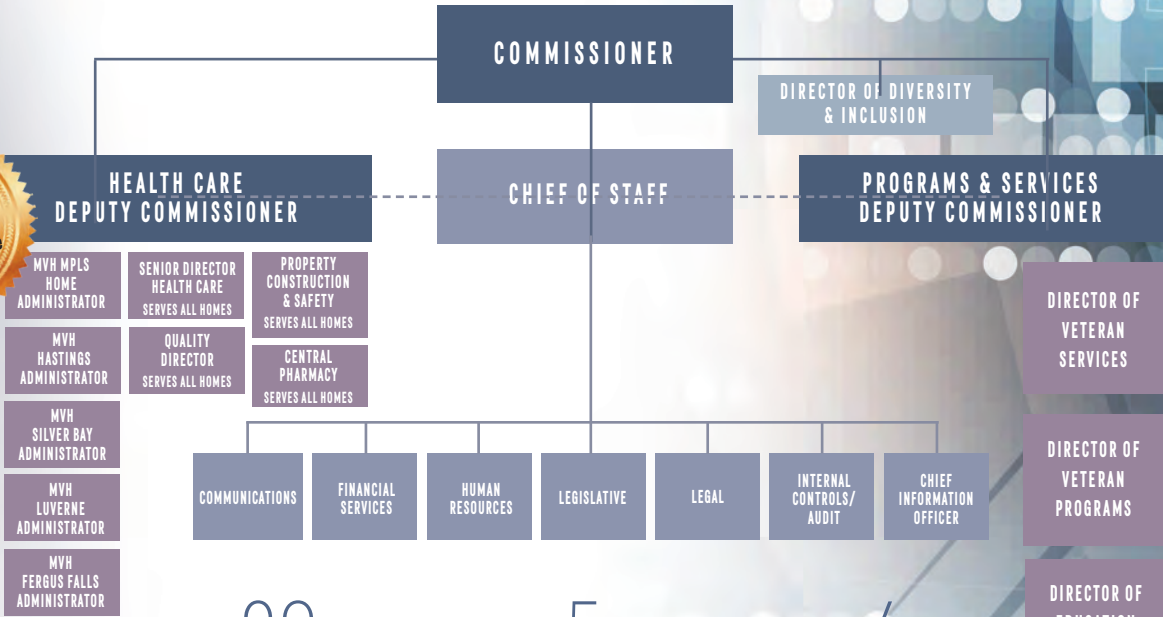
COMMISSIONER

DIRECTOR OF DIVERSITY & INCLUSION

HEALTH CARE DEPUTY COMMISSIONER

CHIEF OF STAFF

PROGRAMS & SERVICES DEPUTY COMMISSIONER

MVH MPLS HOME ADMINISTRATOR

SENIOR DIRECTOR HEALTH CARE SERVES ALL HOMES

PROPERTY CONSTRUCTION & SAFETY SERVES ALL HOMES

MVH HASTINGS ADMINISTRATOR

QUALITY DIRECTOR SERVES ALL HOMES

CENTRAL PHARMACY SERVES ALL HOMES

MVH SILVER BAY ADMINISTRATOR

MVH LUVERNE ADMINISTRATOR

MVH FERGUS FALLS ADMINISTRATOR

DIRECTOR OF VETERAN SERVICES

DIRECTOR OF VETERAN PROGRAMS

DIRECTOR OF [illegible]

COMMUNICATIONS

FINANCIAL SERVICES

HUMAN RESOURCES

LEGISLATIVE

LEGAL

INTERNAL CONTROLS/ AUDIT

CHIEF INFORMATION OFFICER

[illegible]